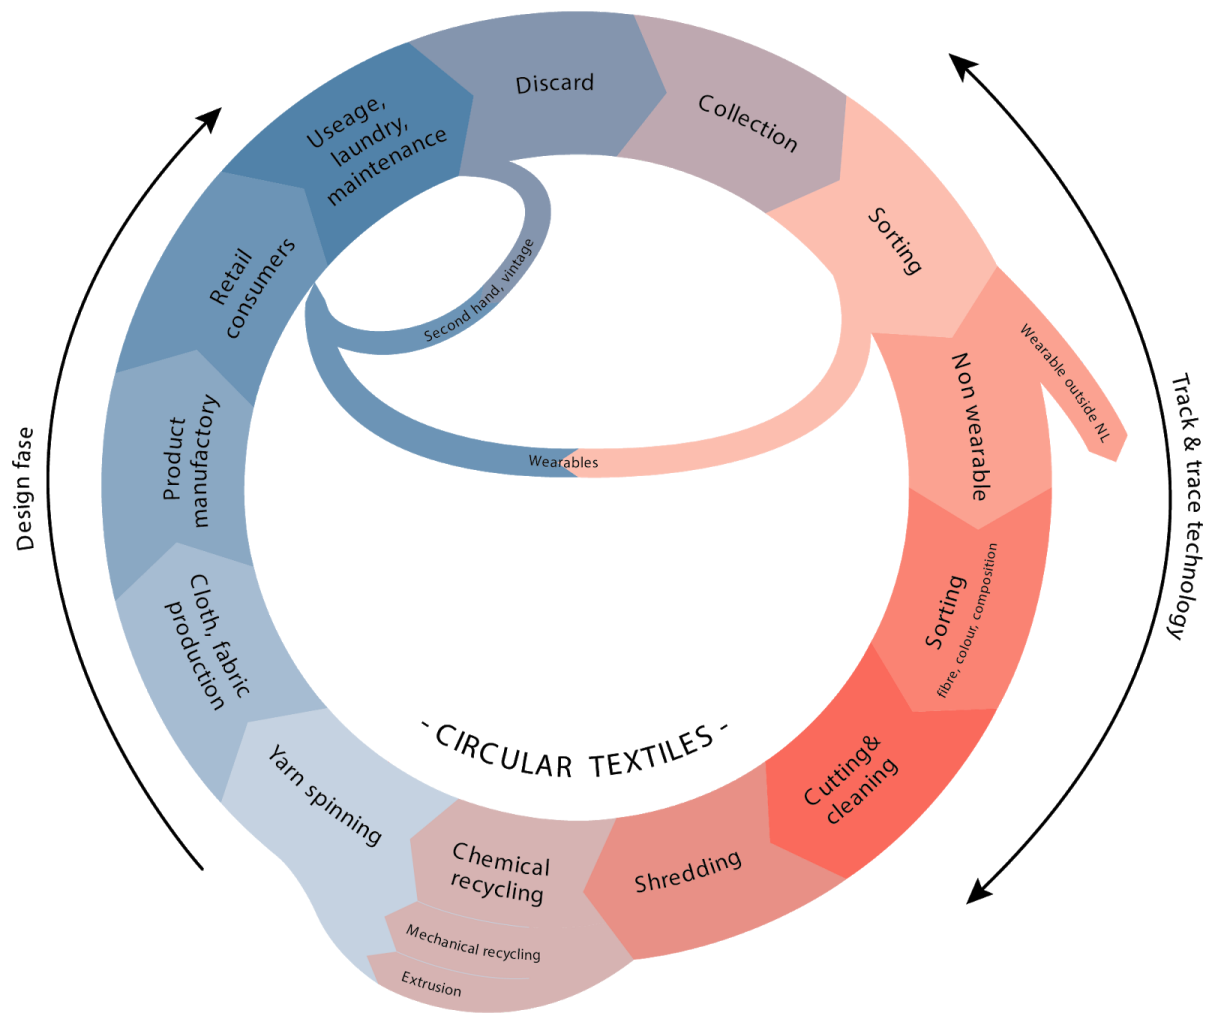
Discard

Collection

Useage, laundry, maintenance

Sorting

Retail consumers

Second hand, vintage

Wearable outside NL

Non wearable

Product manufactory

Wearables

Design fase

Track & trace technology

Sorting
fibre, colour, composition

Cloth, fabric production

- CIRCULAR TEXTILES -

Cutting& cleaning

Yarn spinning

Chemical recycling

Shredding

Mechanical recycling

Extrusion